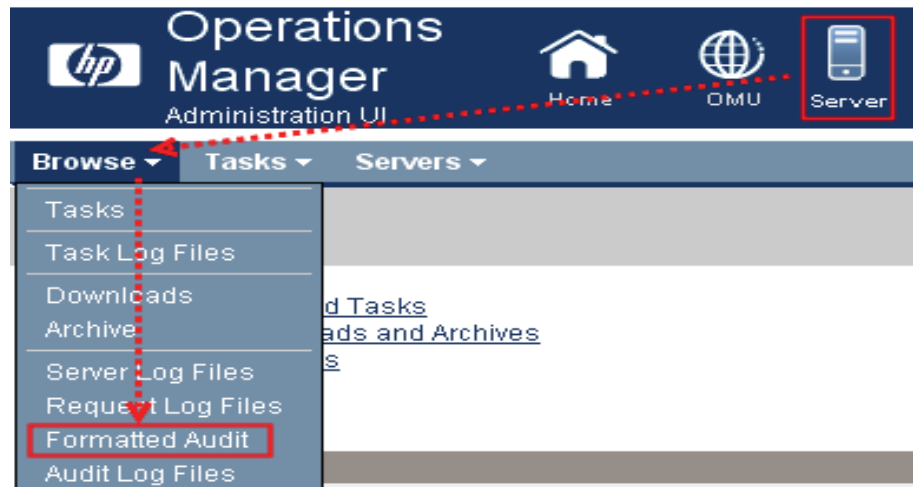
hp

Operations Manager
Administration UI

Home OMU Server

Browse ▾ Tasks ▾ Servers ▾

Tasks
Task Log Files
Downloads
Archive
Server Log Files
Request Log Files
Formatted Audit
Audit Log Files

d Tasks
ads and Archives
s